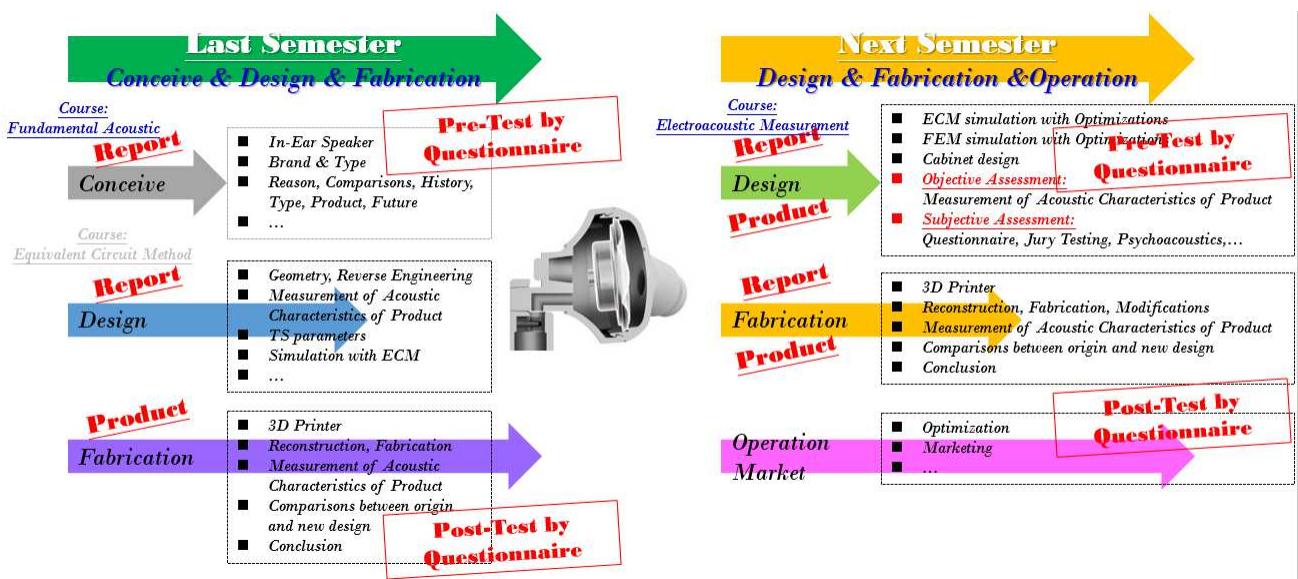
Last Semester
Conceive & Design & Fabrication

Course:
Fundamental Acoustic

Report
Conceive

- In-Ear Speaker
- Brand & Type
- Reason, Comparisons, History, Type, Product, Future
- …

Pre-Test by Questionnaire

Course:
Equivalent Circuit Method

Report
Design

- Geometry, Reverse Engineering
- Measurement of Acoustic Characteristics of Product
- TS parameters
- Simulation with ECM
- …

Product
Fabrication

- 3D Printer
- Reconstruction, Fabrication
- Measurement of Acoustic Characteristics of Product
- Comparisons between origin and new design
- Conclusion

Post-Test by Questionnaire

Next Semester
Design & Fabrication &Operation

Course:
Electroacoustic Measurement

Report
Design
Product

- ECM simulation with Optimizations
- FEM simulation with Optimization
- Cabinet design
- Objective Assessment:
Measurement of Acoustic Characteristics of Product
- Subjective Assessment:
Questionnaire, Jury Testing, Psychoacoustics,…

Pre-Test by Questionnaire

Report
Fabrication
Product

- 3D Printer
- Reconstruction, Fabrication, Modifications
- Measurement of Acoustic Characteristics of Product
- Comparisons between origin and new design
- Conclusion

Operation
Market

- Optimization
- Marketing
- …

Post-Test by Questionnaire